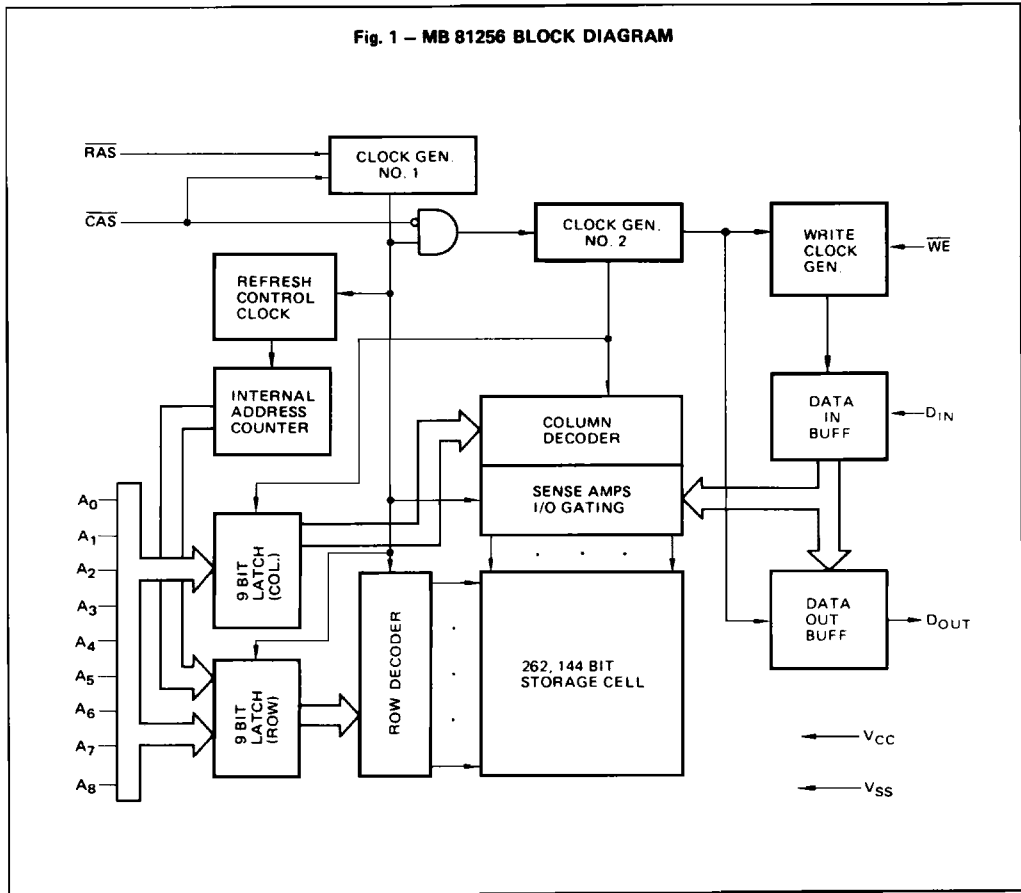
Fig. 1 – MB 81256 BLOCK DIAGRAM

$\overline{RAS}$

CLOCK GEN. NO. 1

$\overline{CAS}$

CLOCK GEN. NO. 2

WRITE CLOCK GEN.

$\overline{WE}$

REFRESH CONTROL CLOCK

INTERNAL ADDRESS COUNTER

COLUMN DECODER

DATA IN BUFF

$D_{IN}$

SENSE AMPS I/O GATING

$A_0$

$A_1$

$A_2$

$A_3$

$A_4$

$A_5$

$A_6$

$A_7$

$A_8$

9 BIT LATCH (COL.)

ROW DECODER

262, 144 BIT STORAGE CELL

DATA OUT BUFF

$D_{OUT}$

9 BIT LATCH (ROW)

$V_{CC}$

$V_{SS}$